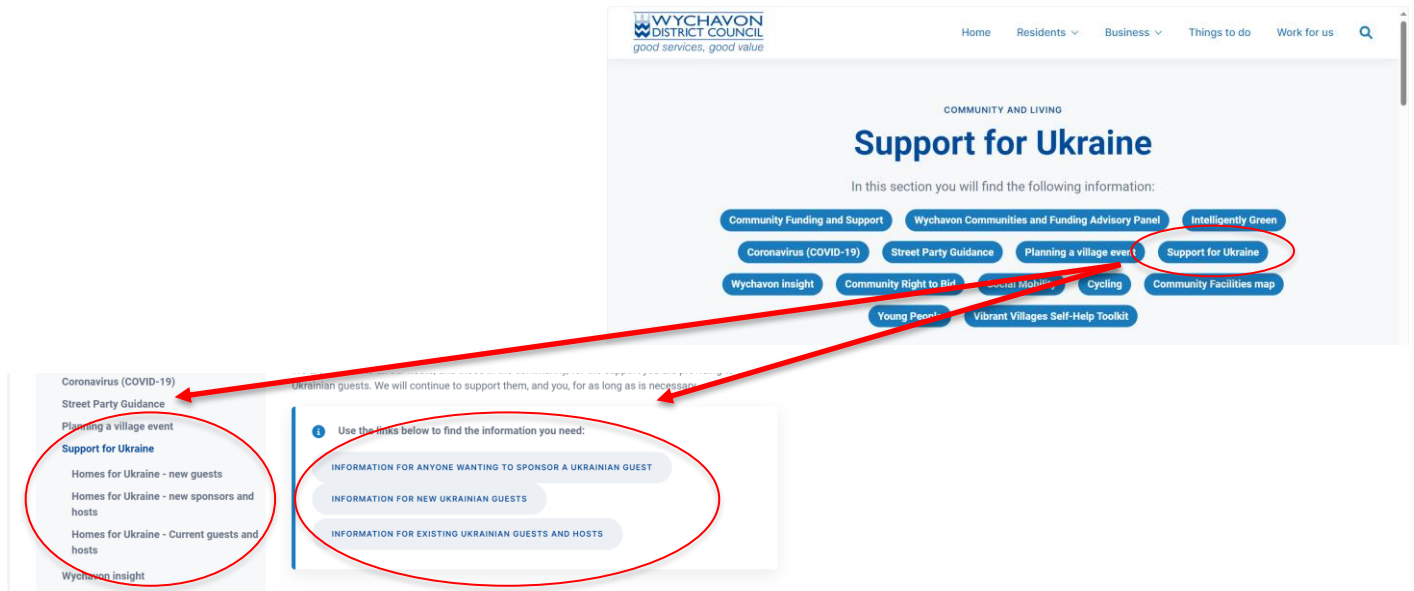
WYCHAVON DISTRICT COUNCIL
good services, good value

Home Residents Business Things to do Work for us

COMMUNITY AND LIVING

Support for Ukraine

In this section you will find the following information:

Community Funding and Support
Wychavon Communities and Funding Advisory Panel
Intelligently Green
Coronavirus (COVID-19)
Street Party Guidance
Planning a village event
Support for Ukraine
Wychavon insight
Community Right to Bid
Social Mobility
Cycling
Community Facilities map
Young People
Vibrant Villages Self-Help Toolkit

Coronavirus (COVID-19)
Street Party Guidance
Planning a village event
Support for Ukraine
Homes for Ukraine - new guests
Homes for Ukraine - new sponsors and hosts
Homes for Ukraine - Current guests and hosts
Wychavon insight

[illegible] Ukrainian guests. We will continue to support them, and you, for as long as is necessary.

Use the links below to find the information you need:

INFORMATION FOR ANYONE WANTING TO SPONSOR A UKRAINIAN GUEST
INFORMATION FOR NEW UKRAINIAN GUESTS
INFORMATION FOR EXISTING UKRAINIAN GUESTS AND HOSTS